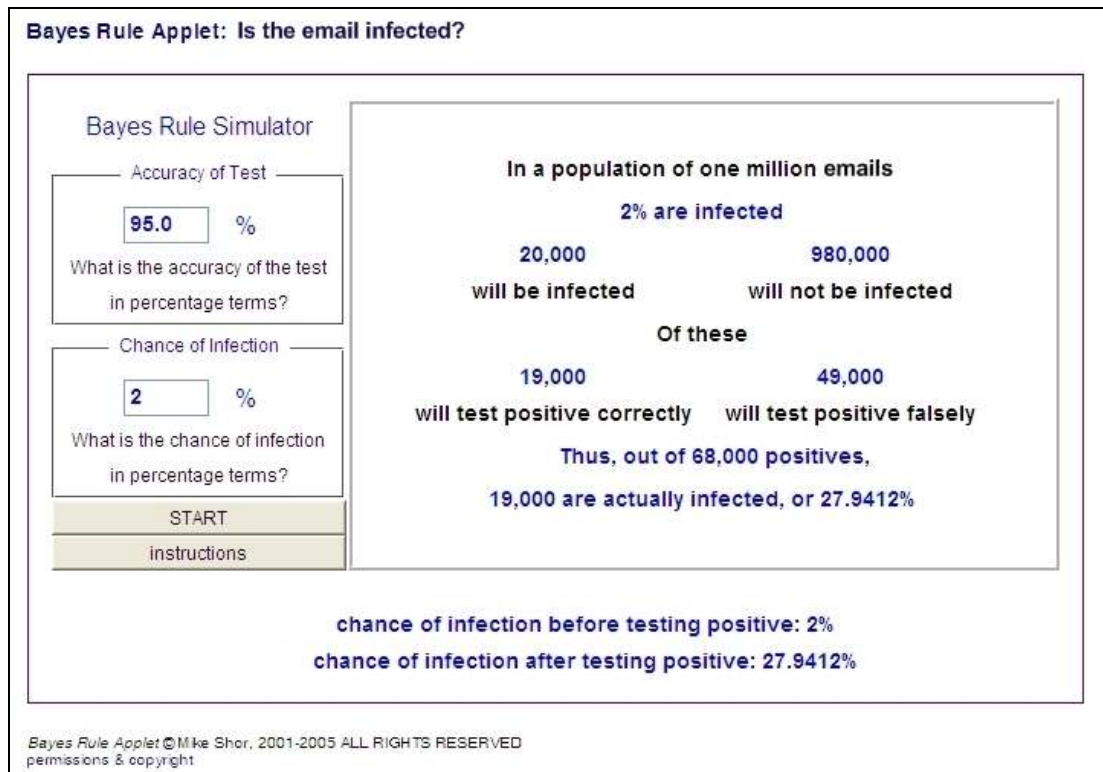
Bayes Rule Applet: Is the email infected?

Bayes Rule Simulator

Accuracy of Test

95.0 %

What is the accuracy of the test in percentage terms?

Chance of Infection

2 %

What is the chance of infection in percentage terms?

START

instructions

In a population of one million emails

2% are infected

20,000

will be infected

980,000

will not be infected

Of these

19,000

will test positive correctly

49,000

will test positive falsely

Thus, out of 68,000 positives,

19,000 are actually infected, or 27.9412%

chance of infection before testing positive: 2%

chance of infection after testing positive: 27.9412%

Bayes Rule Applet © Mike Shor, 2001-2005 ALL RIGHTS RESERVED
permissions & copyright